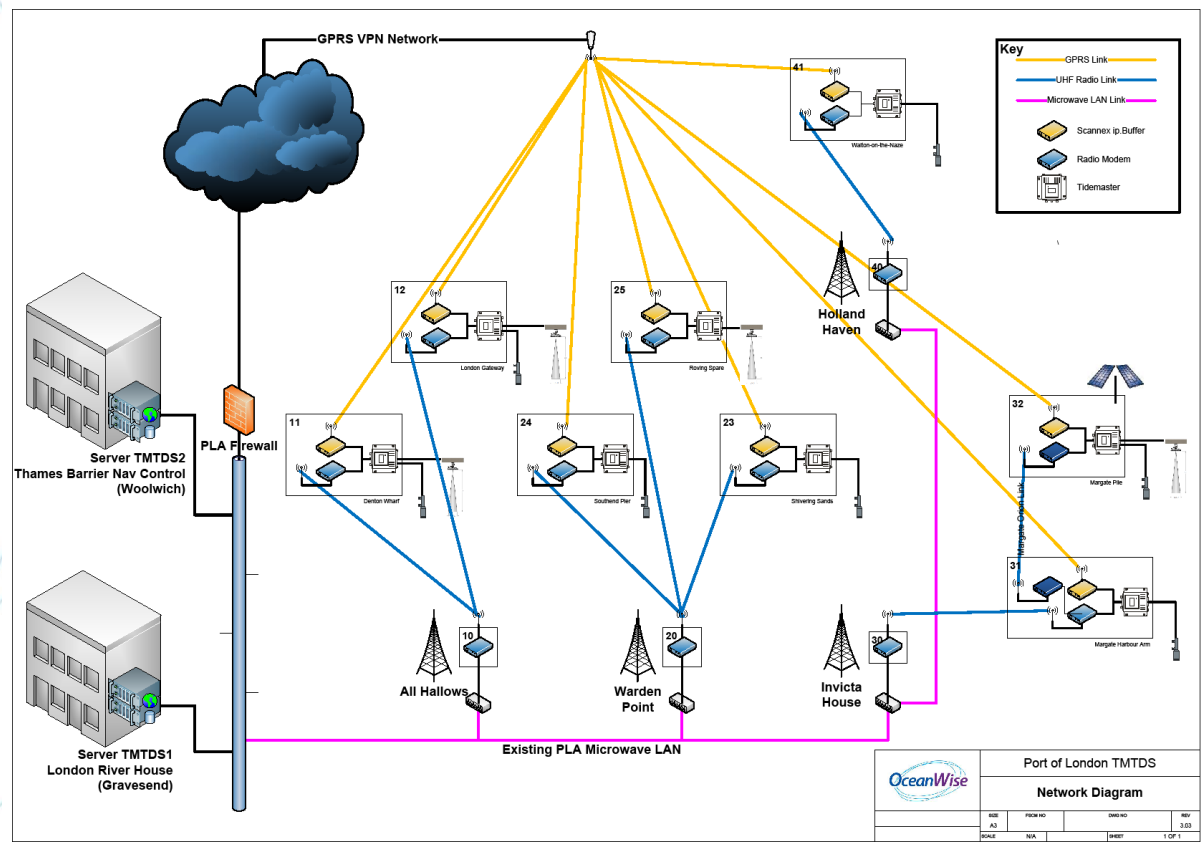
GPRS VPN Network

Key

GPRS Link

UHF Radio Link

Microwave LAN Link

Scannex ip.Buffer

Radio Modem

Tidemaster

41

Walton-on-the-Naze

40

Holland Haven

12

London Gateway

25

Roving Spare

32

Margate Pile

11

Denton Wharf

24

Southend Pier

23

Shivering Sands

Margate GPRS Link

31

Margate Harbour Arm

PLA Firewall

Server TMTDS2 Thames Barrier Nav Control (Woolwich)

10

All Hallows

20

Warden Point

30

Invicta House

Server TMTDS1 London River House (Gravesend)

Existing PLA Microwave LAN

OceanWise

Port of London TMTDS

Network Diagram

| SIZE | FSCM NO | DWG NO | REV |
|---|---|---|---|
| A3 | | | 3.03 |
| SCALE | N/A | SHEET | 1 OF 1 |